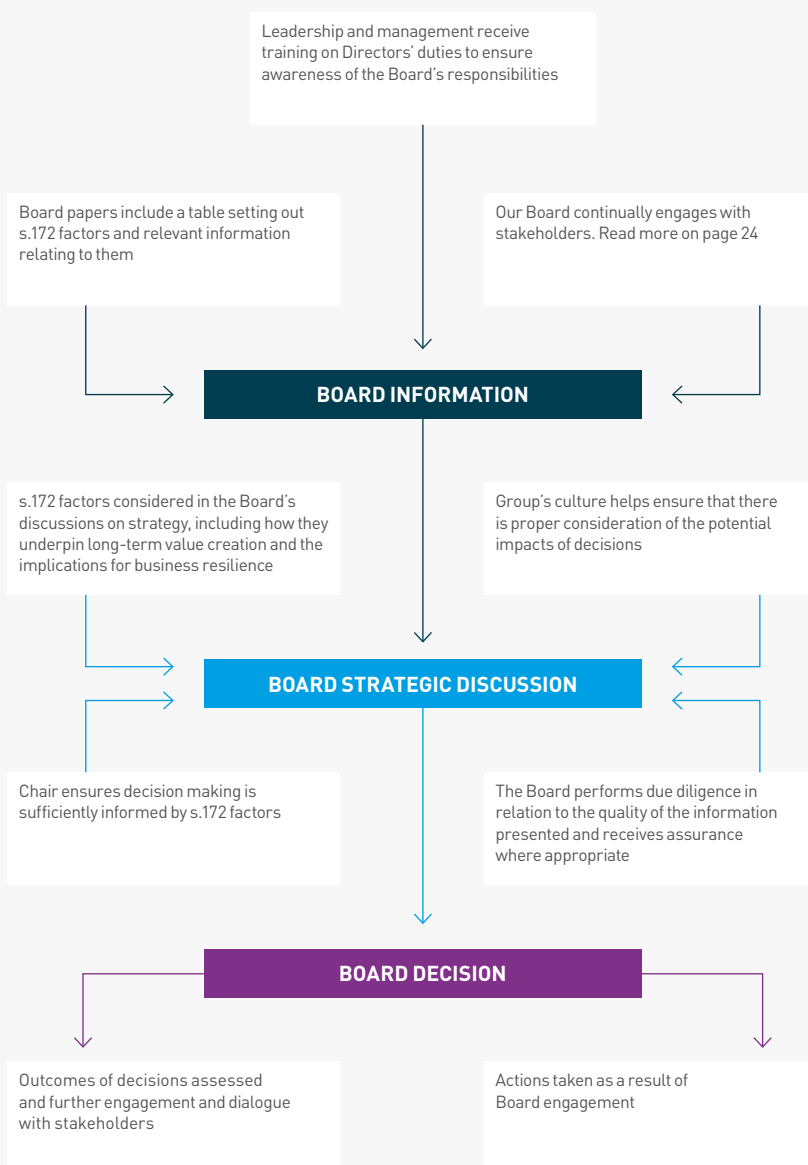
Leadership and management receive training on Directors' duties to ensure awareness of the Board's responsibilities

Board papers include a table setting out s.172 factors and relevant information relating to them

Our Board continually engages with stakeholders. Read more on page 24

BOARD INFORMATION

s.172 factors considered in the Board's discussions on strategy, including how they underpin long-term value creation and the implications for business resilience

Group's culture helps ensure that there is proper consideration of the potential impacts of decisions

BOARD STRATEGIC DISCUSSION

Chair ensures decision making is sufficiently informed by s.172 factors

The Board performs due diligence in relation to the quality of the information presented and receives assurance where appropriate

BOARD DECISION

Outcomes of decisions assessed and further engagement and dialogue with stakeholders

Actions taken as a result of Board engagement